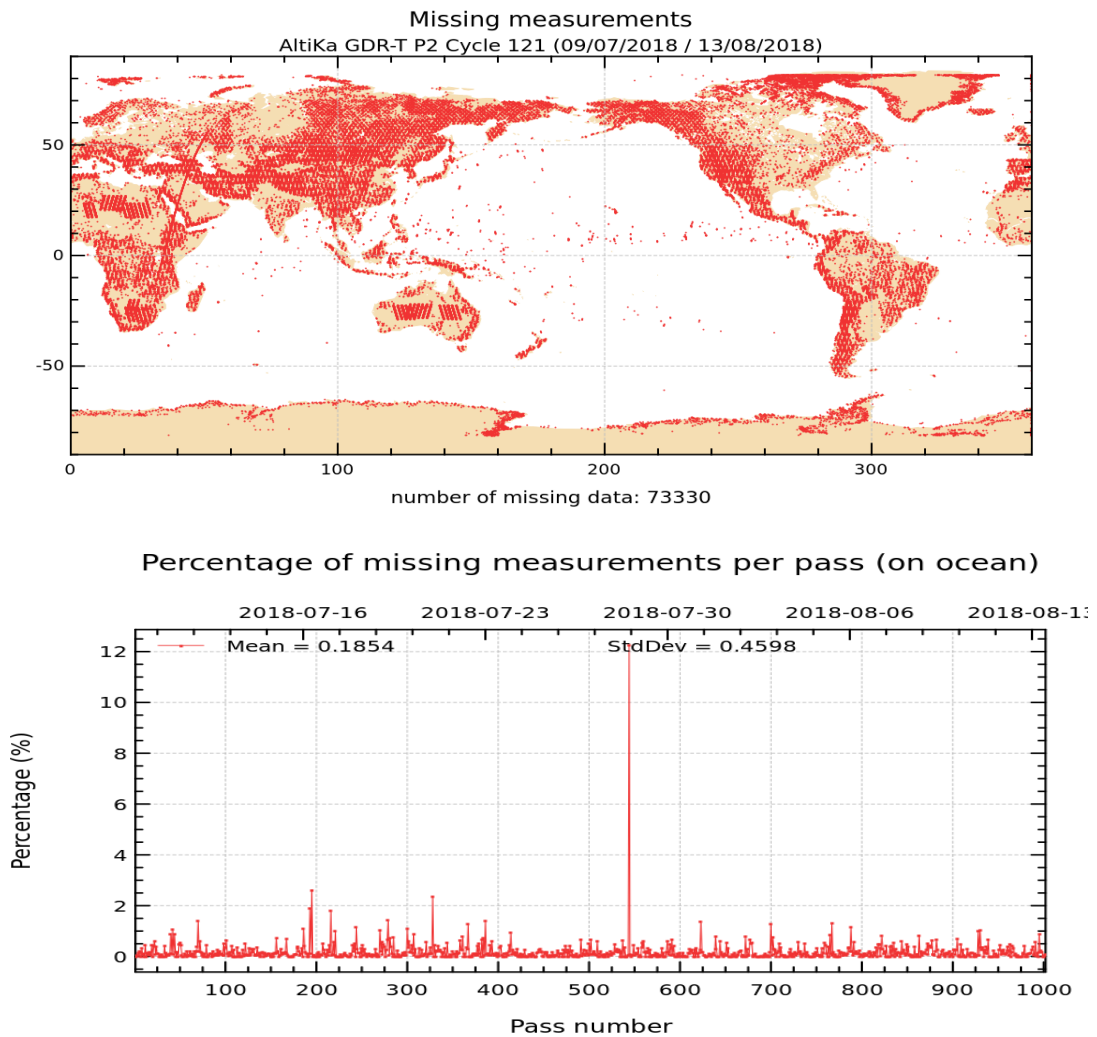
Missing measurements
AltiKa GDR-T P2 Cycle 121 (09/07/2018 / 13/08/2018)

50
0
-50
0
100
200
300
number of missing data: 73330

Percentage of missing measurements per pass (on ocean)

2018-07-16 2018-07-23 2018-07-30 2018-08-06 2018-08-13

Mean = 0.1854
StdDev = 0.4598

12
10
8
6
4
2
0
Percentage (%)

100 200 300 400 500 600 700 800 900 1000
Pass number